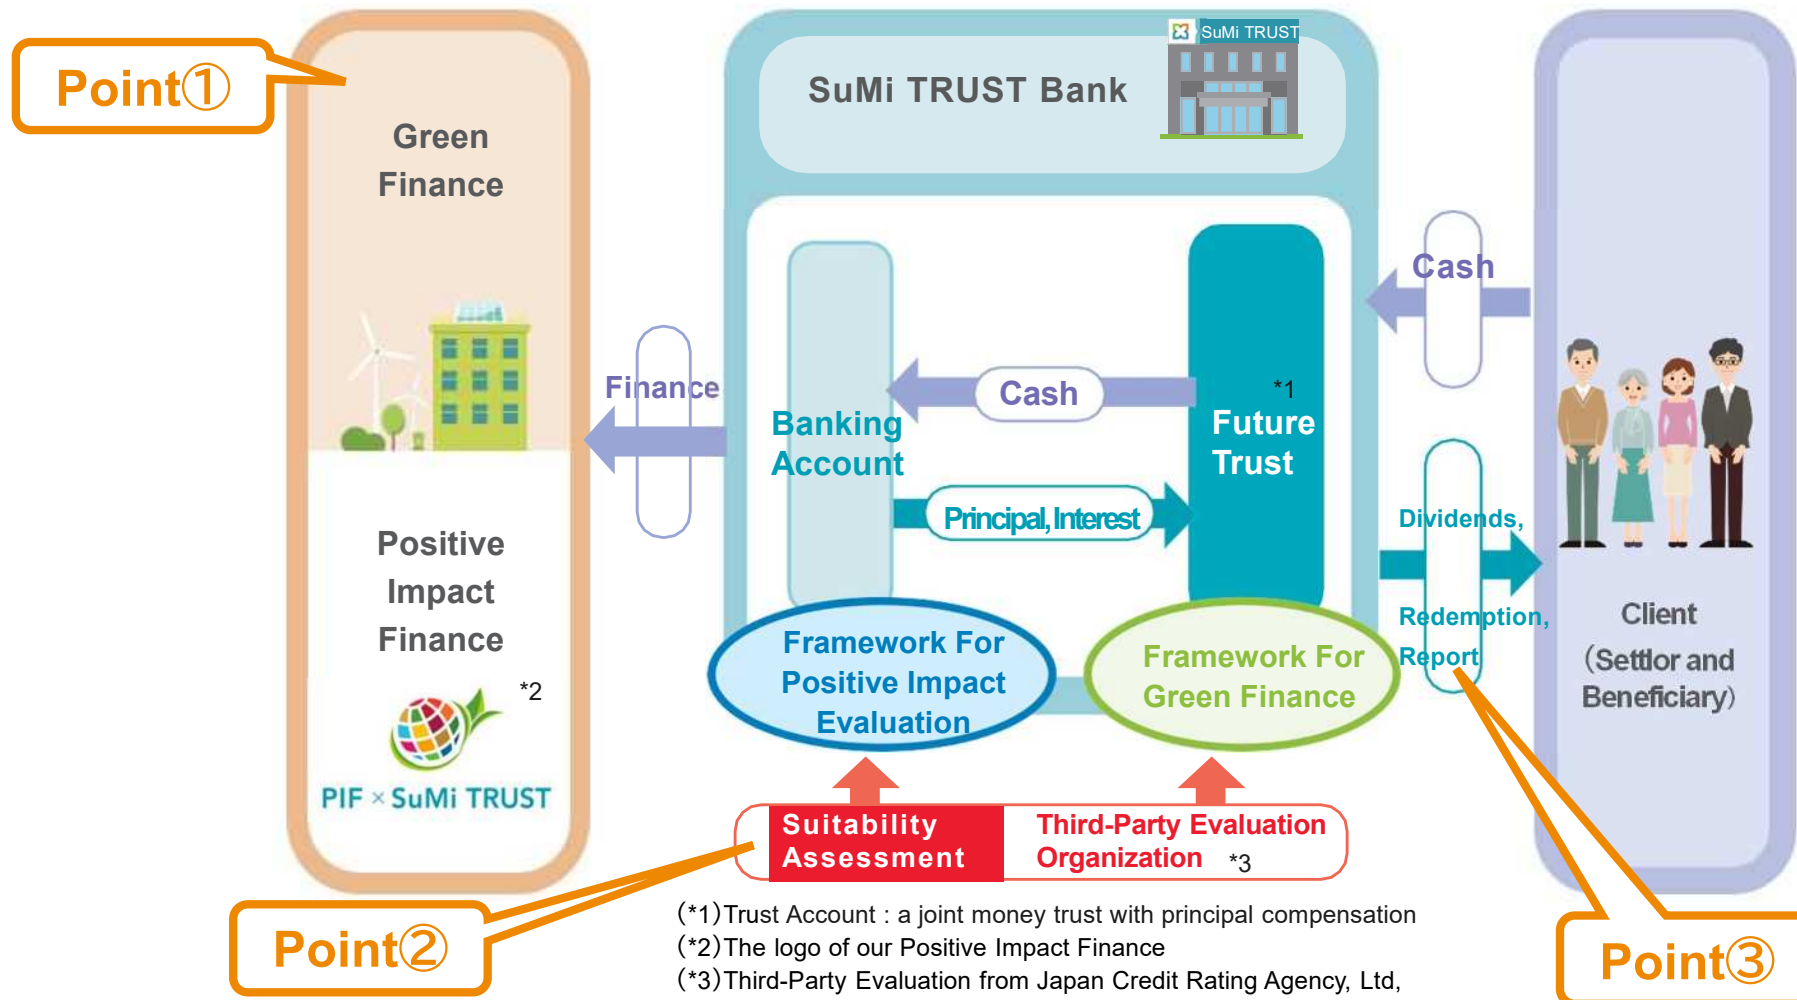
Point①

Green Finance

Positive Impact Finance

*2

PIF × SuMi TRUST

Finance

SuMi TRUST

SuMi TRUST Bank

Banking Account

Cash

Principal, Interest

*1

Future Trust

Framework For Positive Impact Evaluation

Framework For Green Finance

Cash

Dividends,

Redemption,

Report

Client (Settlor and Beneficiary)

Suitability Assessment

Third-Party Evaluation Organization *3

Point②

Point③

(*1)Trust Account : a joint money trust with principal compensation
(*2)The logo of our Positive Impact Finance
(*3)Third-Party Evaluation from Japan Credit Rating Agency, Ltd,